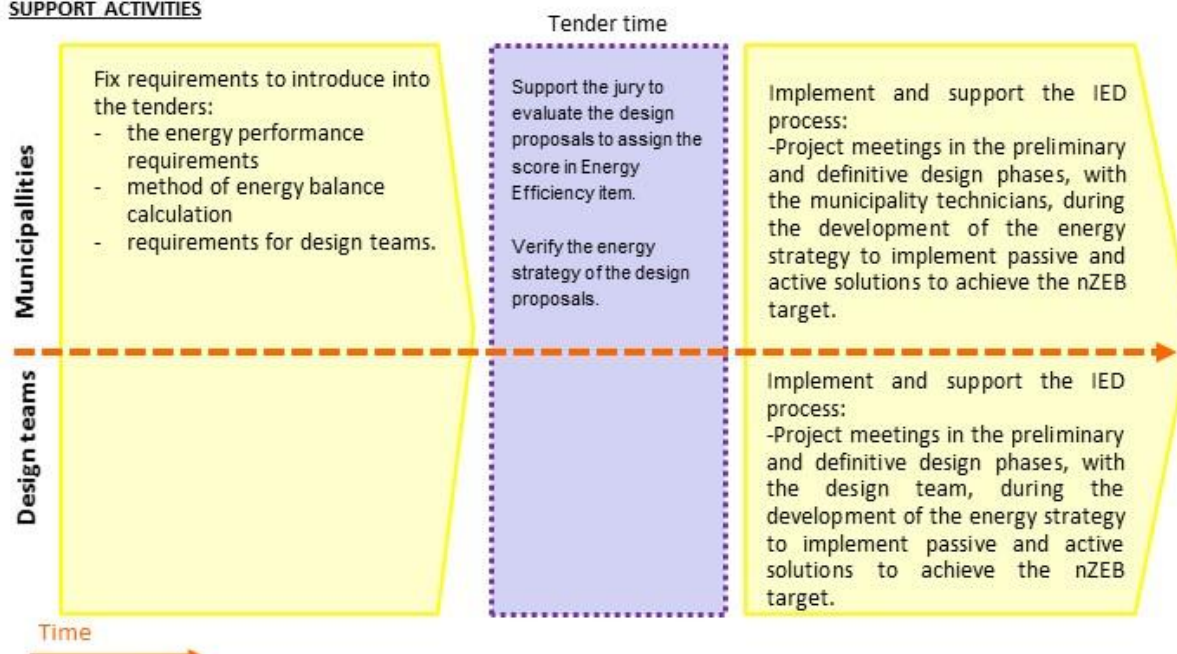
SUPPORT ACTIVITIES

Tender time

Municipalities

Design teams

Fix requirements to introduce into the tenders:
- the energy performance requirements
- method of energy balance calculation
- requirements for design teams.

Support the jury to evaluate the design proposals to assign the score in Energy Efficiency item.

Verify the energy strategy of the design proposals.

Implement and support the IED process:
-Project meetings in the preliminary and definitive design phases, with the municipality technicians, during the development of the energy strategy to implement passive and active solutions to achieve the nZEB target.

Implement and support the IED process:
-Project meetings in the preliminary and definitive design phases, with the design team, during the development of the energy strategy to implement passive and active solutions to achieve the nZEB target.

Time